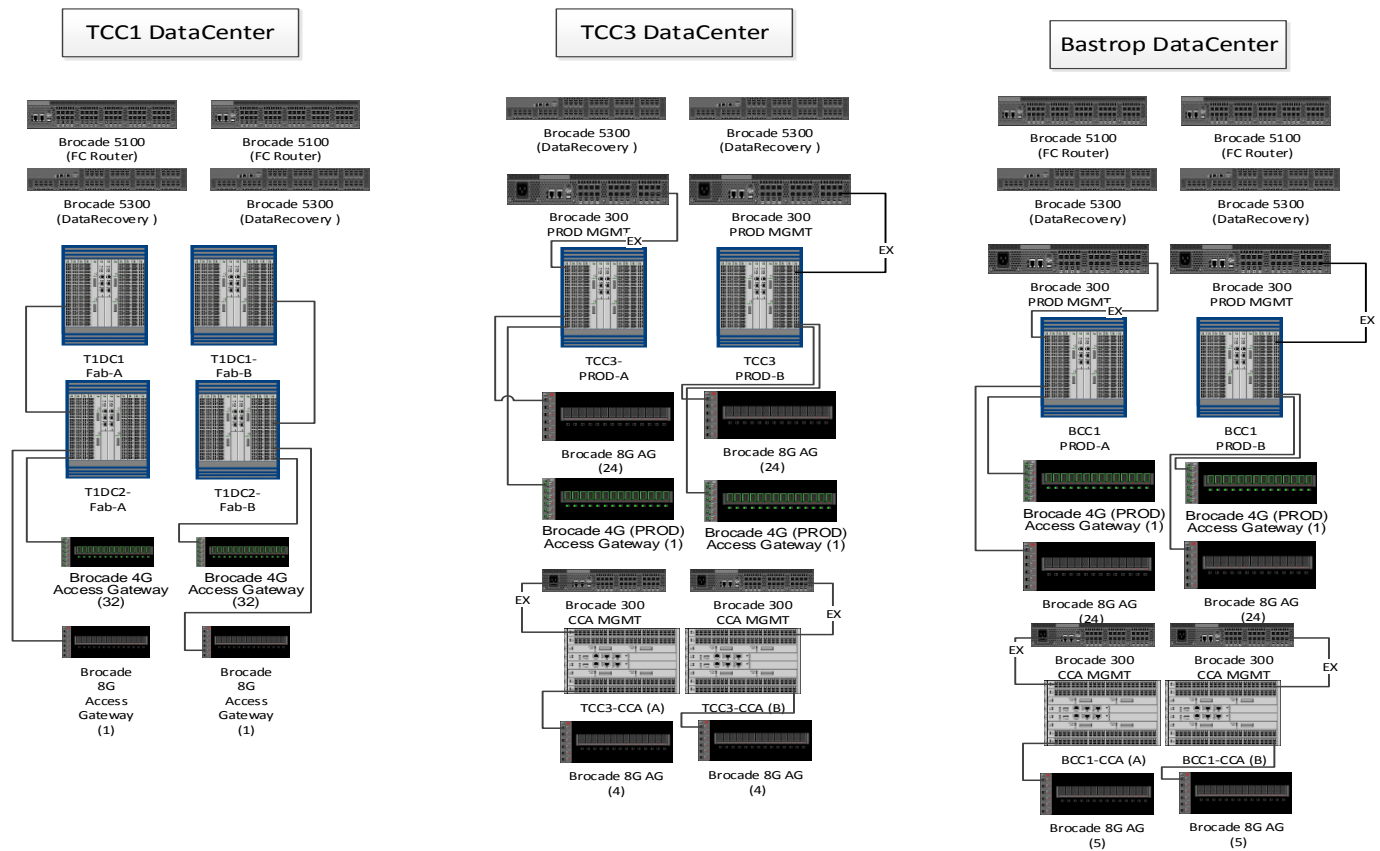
TCC1 DataCenter

Brocade 5100 (FC Router)

Brocade 5100 (FC Router)

Brocade 5300 (DataRecovery )

Brocade 5300 (DataRecovery )

T1DC1 Fab-A

T1DC1- Fab-B

T1DC2- Fab-A

T1DC2- Fab-B

Brocade 4G Access Gateway (32)

Brocade 4G Access Gateway (32)

Brocade 8G Access Gateway (1)

Brocade 8G Access Gateway (1)

TCC3 DataCenter

Brocade 5300 (DataRecovery )

Brocade 5300 (DataRecovery )

Brocade 300 PROD MGMT

Brocade 300 PROD MGMT

EX

EX

TCC3- PROD-A

TCC3 PROD-B

Brocade 8G AG (24)

Brocade 8G AG (24)

Brocade 4G (PROD) Access Gateway (1)

Brocade 4G (PROD) Access Gateway (1)

EX

Brocade 300 CCA MGMT

Brocade 300 CCA MGMT

EX

TCC3-CCA (A)

TCC3-CCA (B)

Brocade 8G AG (4)

Brocade 8G AG (4)

Bastrop DataCenter

Brocade 5100 (FC Router)

Brocade 5100 (FC Router)

Brocade 5300 (DataRecovery)

Brocade 5300 (DataRecovery)

Brocade 300 PROD MGMT

Brocade 300 PROD MGMT

EX

EX

BCC1 PROD-A

BCC1 PROD-B

Brocade 4G (PROD) Access Gateway (1)

Brocade 4G (PROD) Access Gateway (1)

Brocade 8G AG (24)

Brocade 8G AG (24)

EX

Brocade 300 CCA MGMT

Brocade 300 CCA MGMT

EX

BCC1-CCA (A)

BCC1-CCA (B)

Brocade 8G AG (5)

Brocade 8G AG (5)